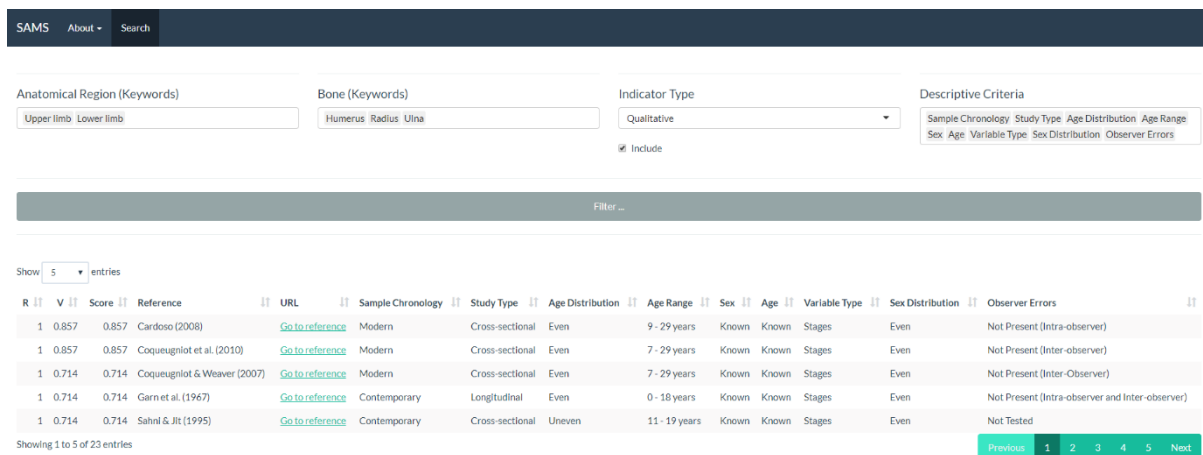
SAMS About Search

Anatomical Region (Keywords)
Upper limb Lower limb

Bone (Keywords)
Humerus Radius Ulna

Indicator Type
Qualitative
Include

Descriptive Criteria
Sample Chronology Study Type Age Distribution Age Range Sex Age Variable Type Sex Distribution Observer Errors

Filter ...

Show 5 entries

| R | V | Score | Reference | URL | Sample Chronology | Study Type | Age Distribution | Age Range | Sex | Age | Variable Type | Sex Distribution | Observer Errors |
|---|---|---|---|---|---|---|---|---|---|---|---|---|---|
| 1 | 0.857 | 0.857 | Cardoso (2008) | Go to reference | Modern | Cross-sectional | Even | 9 - 29 years | Known | Known | Stages | Even | Not Present (Intra-observer) |
| 1 | 0.857 | 0.857 | Coqueugniot et al. (2010) | Go to reference | Modern | Cross-sectional | Even | 7 - 29 years | Known | Known | Stages | Even | Not Present (Inter-observer) |
| 1 | 0.714 | 0.714 | Coqueugniot & Weaver (2007) | Go to reference | Modern | Cross-sectional | Even | 7 - 29 years | Known | Known | Stages | Even | Not Present (Inter-Observer) |
| 1 | 0.714 | 0.714 | Garn et al. (1967) | Go to reference | Contemporary | Longitudinal | Even | 0 - 18 years | Known | Known | Stages | Even | Not Present (Intra-observer and Inter-observer) |
| 1 | 0.714 | 0.714 | Sahni & Jit (1995) | Go to reference | Contemporary | Cross-sectional | Uneven | 11 - 19 years | Known | Known | Stages | Even | Not Tested |

Showing 1 to 5 of 23 entries

Previous 1 2 3 4 5 Next